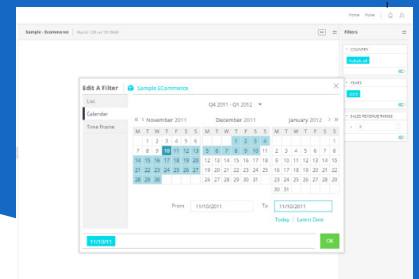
Home Pulse

Sample - Ecommerce | March 12th at 10:38AM

Filters

COUNTRY

Include all

YEARS

2011

SALES REVENUE RANGE

Edit A Filter Sample ECommerce

List

Calendar

Time Frame

Q4 2011 - Q1 2012

November 2011

December 2011

January 2012

| M | T | W | T | F | S | S |
|---|---|---|---|---|---|---|
| 31 | 1 | 2 | 3 | 4 | 5 | 6 |
| 7 | 8 | 9 | 10 | 11 | 12 | 13 |
| 14 | 15 | 16 | 17 | 18 | 19 | 20 |
| 21 | 22 | 23 | 24 | 25 | 26 | 27 |
| 28 | 29 | 30 | | | | |

| M | T | W | T | F | S | S |
|---|---|---|---|---|---|---|
| | | | 1 | 2 | 3 | 4 |
| 5 | 6 | 7 | 8 | 9 | 10 | 11 |
| 12 | 13 | 14 | 15 | 16 | 17 | 18 |
| 19 | 20 | 21 | 22 | 23 | 24 | 25 |
| 26 | 27 | 28 | 29 | 30 | 31 | |

| M | T | W | T | F | S | S |
|---|---|---|---|---|---|---|
| | | | | | | 1 |
| 2 | 3 | 4 | 5 | 6 | 7 | 8 |
| 9 | 10 | 11 | 12 | 13 | 14 | 15 |
| 16 | 17 | 18 | 19 | 20 | 21 | 22 |
| 23 | 24 | 25 | 26 | 27 | 28 | 29 |
| 30 | 31 | | | | | |

From 11/10/2011 To 11/10/2011

Today | Latest Date

11/10/2011

OK